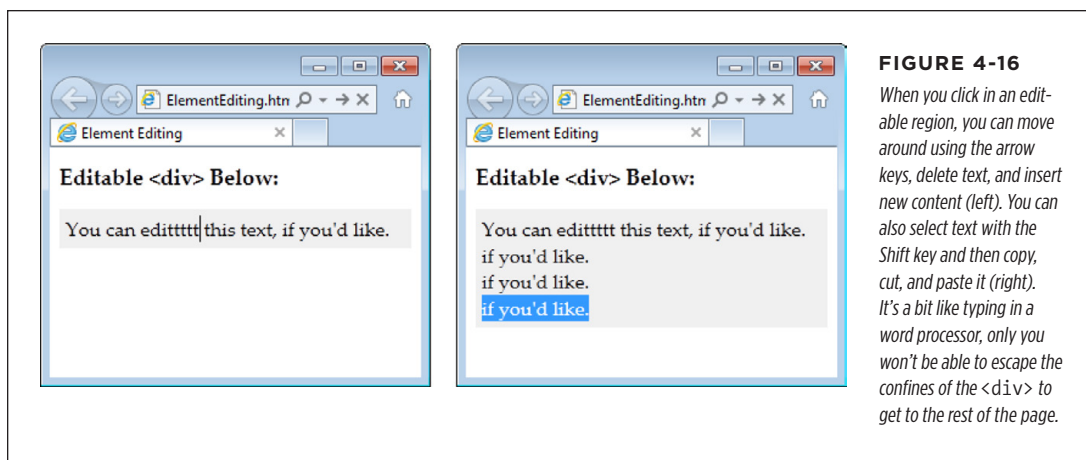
ElementEditing.htm
Element Editing

Editable <div> Below:

You can editttttt this text, if you'd like.

ElementEditing.htm
Element Editing

Editable <div> Below:

You can editttttt this text, if you'd like.
if you'd like.
if you'd like.
if you'd like.

FIGURE 4-16

When you click in an editable region, you can move around using the arrow keys, delete text, and insert new content (left). You can also select text with the Shift key and then copy, cut, and paste it (right). It's a bit like typing in a word processor, only you won't be able to escape the confines of the <div> to get to the rest of the page.